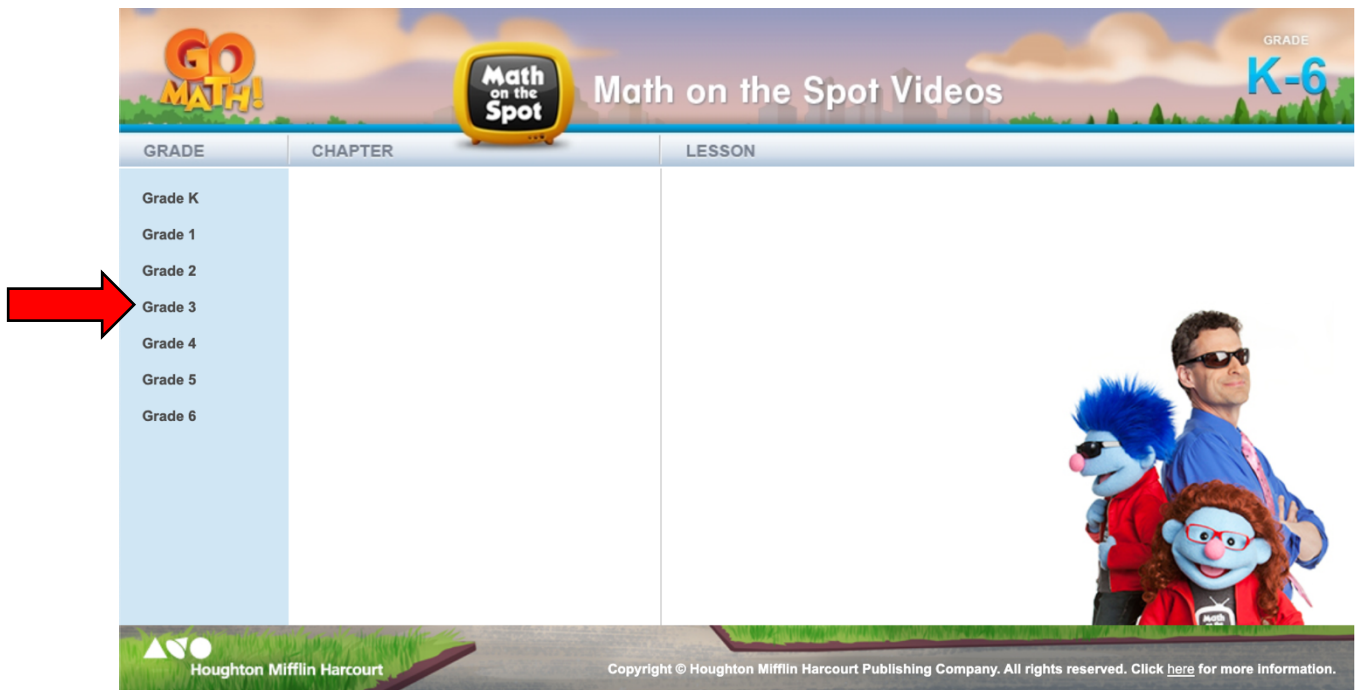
GO MATH!

Math on the Spot

Math on the Spot Videos

GRADE K-6

GRADE | CHAPTER | LESSON

Grade K
Grade 1
Grade 2
Grade 3
Grade 4
Grade 5
Grade 6

Math

Houghton Mifflin Harcourt

Copyright © Houghton Mifflin Harcourt Publishing Company. All rights reserved. Click here for more information.